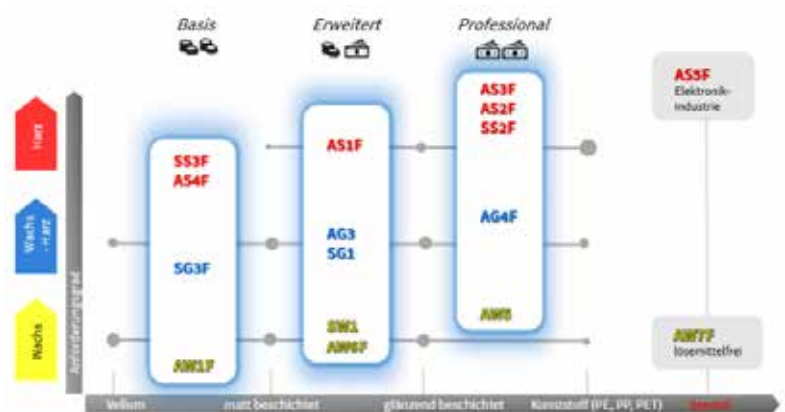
Basis

Erweitert

Professional

Harz

Wachs - Harz

Wachs

Anforderungsgrad

SS3F
AS4F

SG3F

AW1F

AS1F

AG3
SG1

SW1
AW6F

AS3F
AS2F
SS2F

AG4F

AW5

AS5F
Elektronik-industrie

AW7F
lösemittelfrei

Velum matt beschichtet glänzend beschichtet Kunststoff (PE, PP, PET) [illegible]